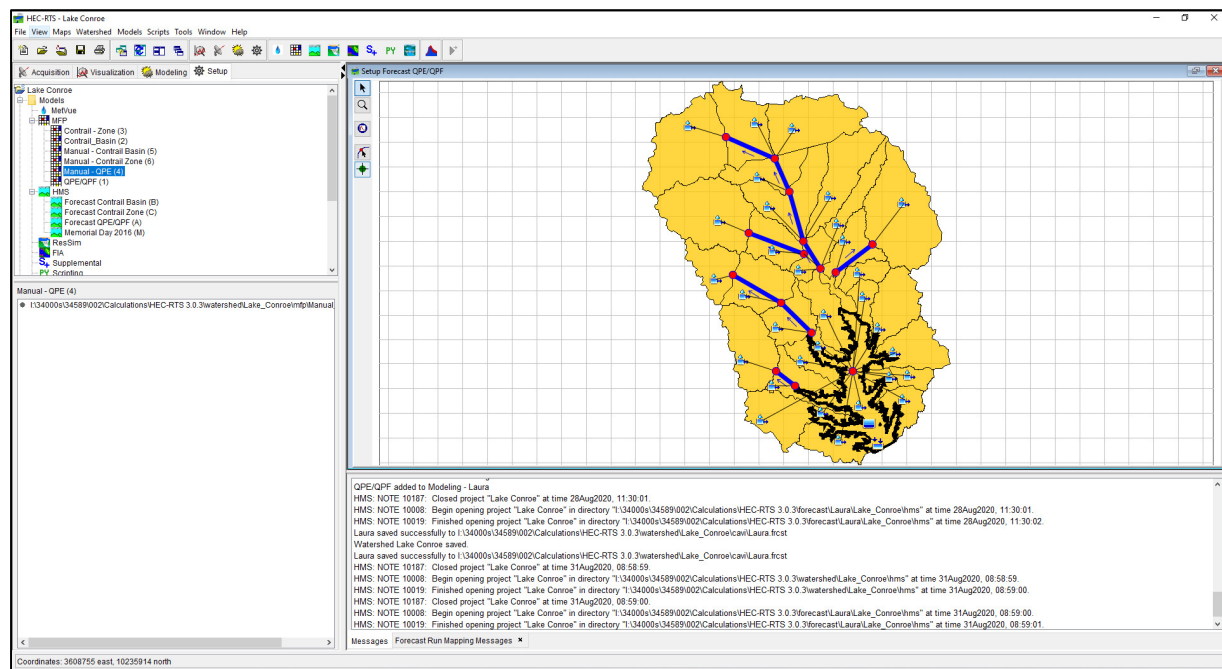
HEC-RTS - Lake Conroe
File View Maps Watershed Models Scripts Tools Window Help
PY
Acquisition Visualization Modeling Setup
Lake Conroe
Models
MetVue
MFP
Contrail - Zone (3)
Contrail_Basin (2)
Manual - Contrail Basin (5)
Manual - Contrail Zone (6)
Manual - QPE (4)
QPE/QPF (1)
HMS
Forecast Contrail Basin (B)
Forecast Contrail Zone (C)
Forecast QPE/QPF (A)
Memorial Day 2016 (M)
ResSim
FIA
Supplemental
Scripting
Manual - QPE (4)
I:\34000s\34589\002\Calculations\HEC-RTS 3.0.3\watershed\Lake_Conroe\mfp\Manual
Setup Forecast QPE/QPF
QPE/QPF added to Modeling - Laura
HMS: NOTE 10187: Closed project "Lake Conroe" at time 28Aug2020, 11:30:01.
HMS: NOTE 10008: Begin opening project "Lake Conroe" in directory "I:\34000s\34589\002\Calculations\HEC-RTS 3.0.3\forecast\Laura\Lake_Conroe\hms" at time 28Aug2020, 11:30:01.
HMS: NOTE 10019: Finished opening project "Lake Conroe" in directory "I:\34000s\34589\002\Calculations\HEC-RTS 3.0.3\forecast\Laura\Lake_Conroe\hms" at time 28Aug2020, 11:30:02.
Laura saved successfully to I:\34000s\34589\002\Calculations\HEC-RTS 3.0.3\watershed\Lake_Conroe\cavi\Laura.frcst
Watershed Lake Conroe saved.
Laura saved successfully to I:\34000s\34589\002\Calculations\HEC-RTS 3.0.3\watershed\Lake_Conroe\cavi\Laura.frcst
HMS: NOTE 10187: Closed project "Lake Conroe" at time 31Aug2020, 08:58:59.
HMS: NOTE 10008: Begin opening project "Lake Conroe" in directory "I:\34000s\34589\002\Calculations\HEC-RTS 3.0.3\watershed\Lake_Conroe\hms" at time 31Aug2020, 08:58:59.
HMS: NOTE 10019: Finished opening project "Lake Conroe" in directory "I:\34000s\34589\002\Calculations\HEC-RTS 3.0.3\watershed\Lake_Conroe\hms" at time 31Aug2020, 08:59:00.
HMS: NOTE 10187: Closed project "Lake Conroe" at time 31Aug2020, 08:59:00.
HMS: NOTE 10008: Begin opening project "Lake Conroe" in directory "I:\34000s\34589\002\Calculations\HEC-RTS 3.0.3\forecast\Laura\Lake_Conroe\hms" at time 31Aug2020, 08:59:00.
HMS: NOTE 10019: Finished opening project "Lake Conroe" in directory "I:\34000s\34589\002\Calculations\HEC-RTS 3.0.3\forecast\Laura\Lake_Conroe\hms" at time 31Aug2020, 08:59:01.
Messages Forecast Run Mapping Messages
Coordinates: 3608755 east, 10235914 north